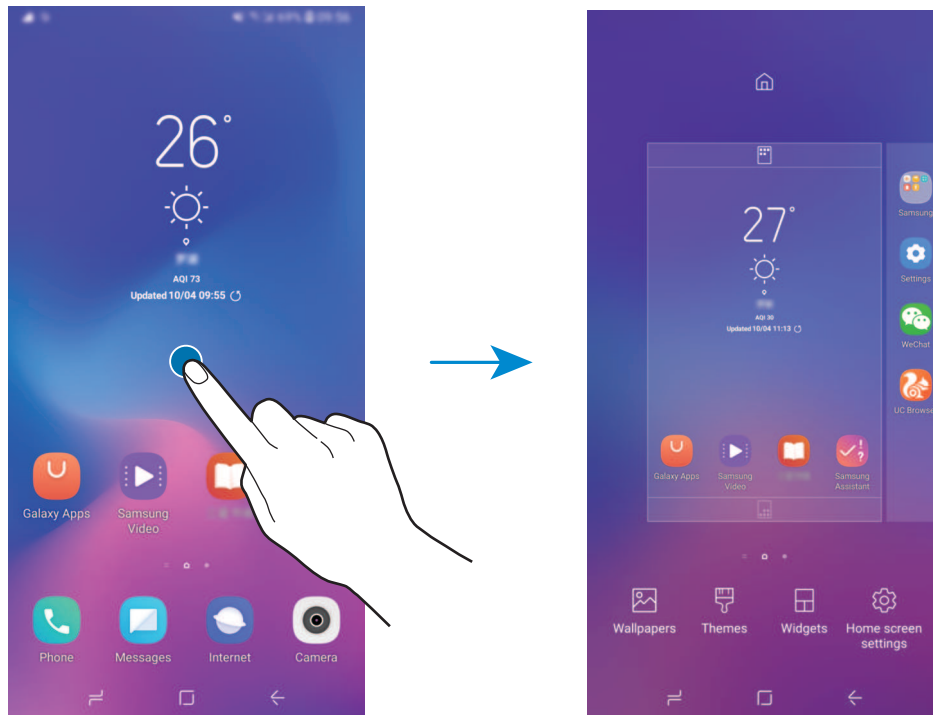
26°

AQI 73
Updated 10/04 09:55

Galaxy Apps
Samsung Video

Phone
Messages
Internet
Camera

27°

AQI 30
Updated 10/04 11:13

Galaxy Apps
Samsung Video
Samsung Assistant

Samsung
Settings
WeChat
UC Browse

Wallpapers
Themes
Widgets
Home screen settings